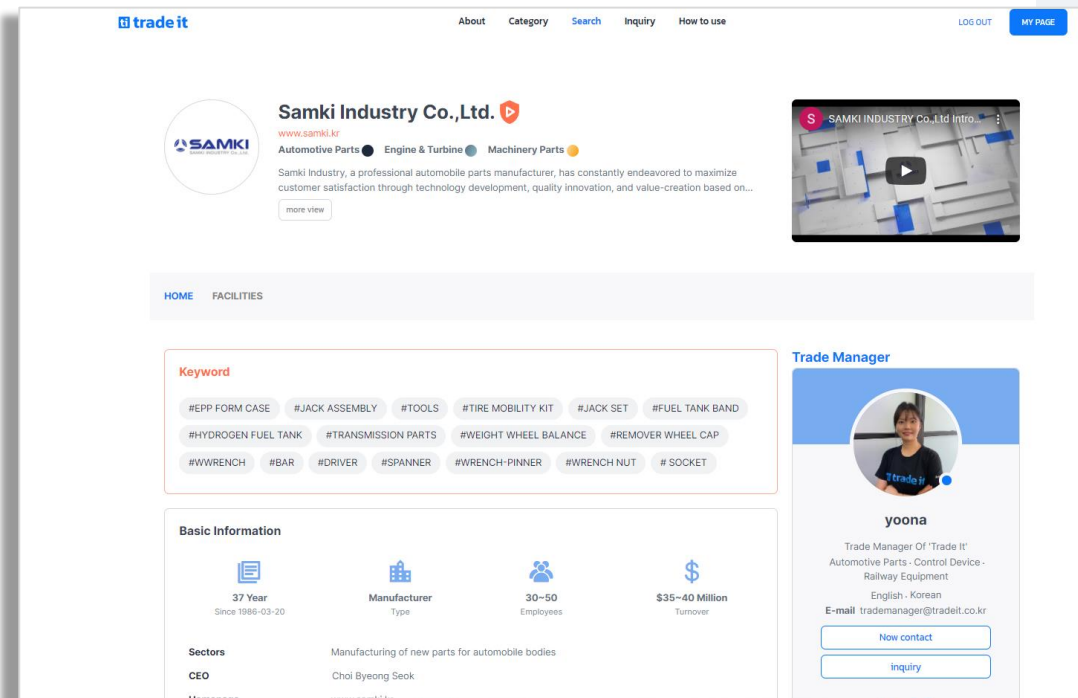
trade it

About Category Search Inquiry How to use

LOG OUT MY PAGE

SAMKI

Samki Industry Co.,Ltd.

www.samki.kr

Automotive Parts Engine & Turbine Machinery Parts

Samki Industry, a professional automobile parts manufacturer, has constantly endeavored to maximize customer satisfaction through technology development, quality innovation, and value-creation based on...

more view

S SAMKI INDUSTRY Co.,Ltd Intro...

HOME FACILITIES

Keyword

#EPP FORM CASE #JACK ASSEMBLY #TOOLS #TIRE MOBILITY KIT #JACK SET #FUEL TANK BAND #HYDROGEN FUEL TANK #TRANSMISSION PARTS #WEIGHT WHEEL BALANCE #REMOVER WHEEL CAP #WWRENCH #BAR #DRIVER #SPANNER #WRENCH-PINNER #WRENCH NUT # SOCKET

Basic Information

37 Year
Since 1986-03-20

Manufacturer
Type

30~50
Employees

$35~40 Million
Turnover

Sectors Manufacturing of new parts for automobile bodies

CEO Choi Byeong Seok

Trade Manager

trade it

yoona

Trade Manager Of 'Trade It'
Automotive Parts · Control Device · Railway Equipment
English · Korean
E-mail trademanager@tradeit.co.kr

Now contact

inquiry